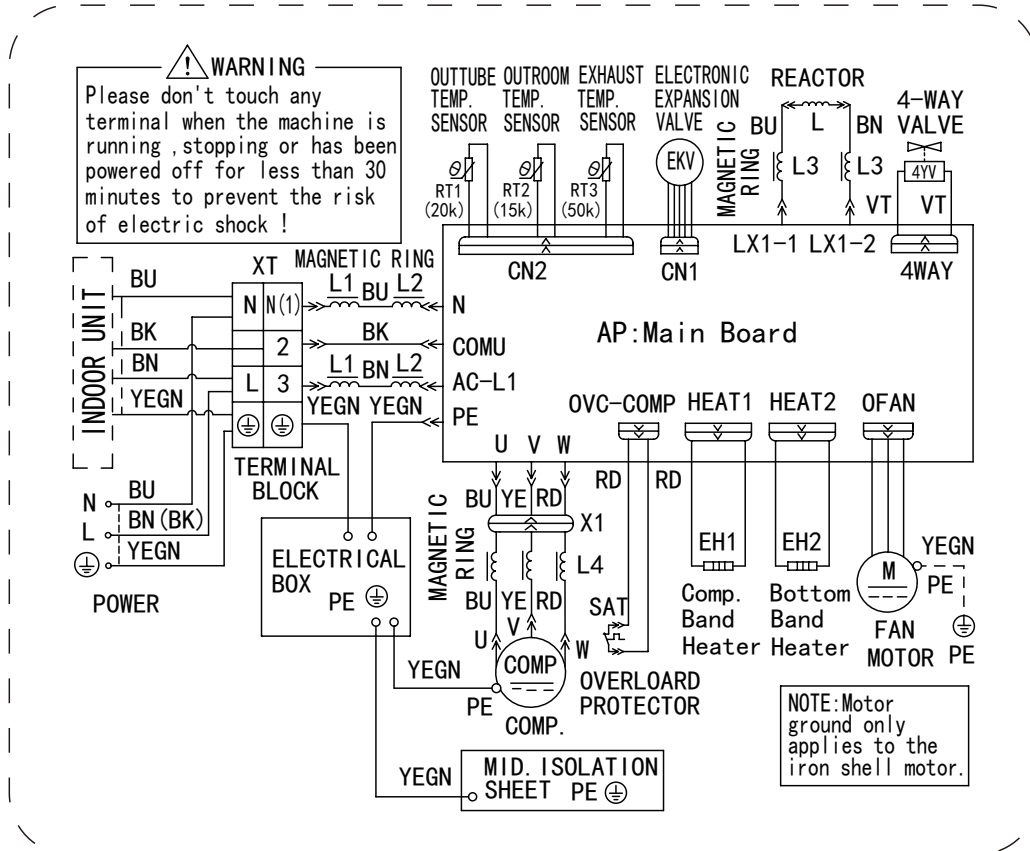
WARNING
Please don't touch any terminal when the machine is running ,stopping or has been powered off for less than 30 minutes to prevent the risk of electric shock !

OUTTUBE TEMP. SENSOR
OUTROOM TEMP. SENSOR
EXHAUST TEMP. SENSOR
ELECTRONIC EXPANSION VALVE
REACTOR
4-WAY VALVE

$\theta$
RT1 (20k)
$\theta$
RT2 (15k)
$\theta$
RT3 (50k)
EKV
MAGNETIC RING
BU
L
BN
L3
L3
4YV
VT
VT

CN2
CN1
LX1-1 LX1-2
4WAY

INDOOR UNIT
BU
BK
BN
YEGN
XT
N
N(1)
2
L
3
MAGNETIC RING
L1 BU L2
BK
L1 BN L2
YEGN YEGN
N
COMU
AC-L1
PE
AP:Main Board

TERMINAL BLOCK

U V W
OVC-COMP
HEAT1
HEAT2
OFAN
RD
RD

N
L
BU
BN(BK)
YEGN
POWER

ELECTRICAL BOX
PE

MAGNETIC RING
BU YE RD
X1
L4
BU YE RD
U V W
SAT
COMP
PE
COMP.
YEGN
OVERLOARD PROTECTOR

EH1
Comp. Band Heater
EH2
Bottom Band Heater
M
FAN MOTOR
YEGN
PE
PE

NOTE:Motor ground only applies to the iron shell motor.

YEGN
MID.ISOLATION SHEET PE